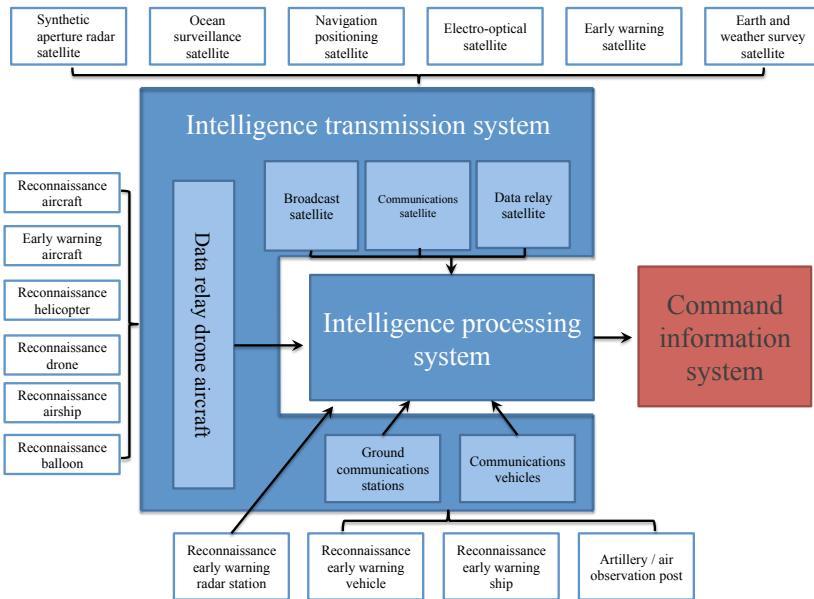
Synthetic aperture radar satellite

Ocean surveillance satellite

Navigation positioning satellite

Electro-optical satellite

Early warning satellite

Earth and weather survey satellite

Intelligence transmission system

Reconnaissance aircraft

Early warning aircraft

Reconnaissance helicopter

Reconnaissance drone

Reconnaissance airship

Reconnaissance balloon

Data relay drone aircraft

Broadcast satellite

Communications satellite

Data relay satellite

Intelligence processing system

Command information system

Ground communications stations

Communications vehicles

Reconnaissance early warning radar station

Reconnaissance early warning vehicle

Reconnaissance early warning ship

Artillery / air observation post